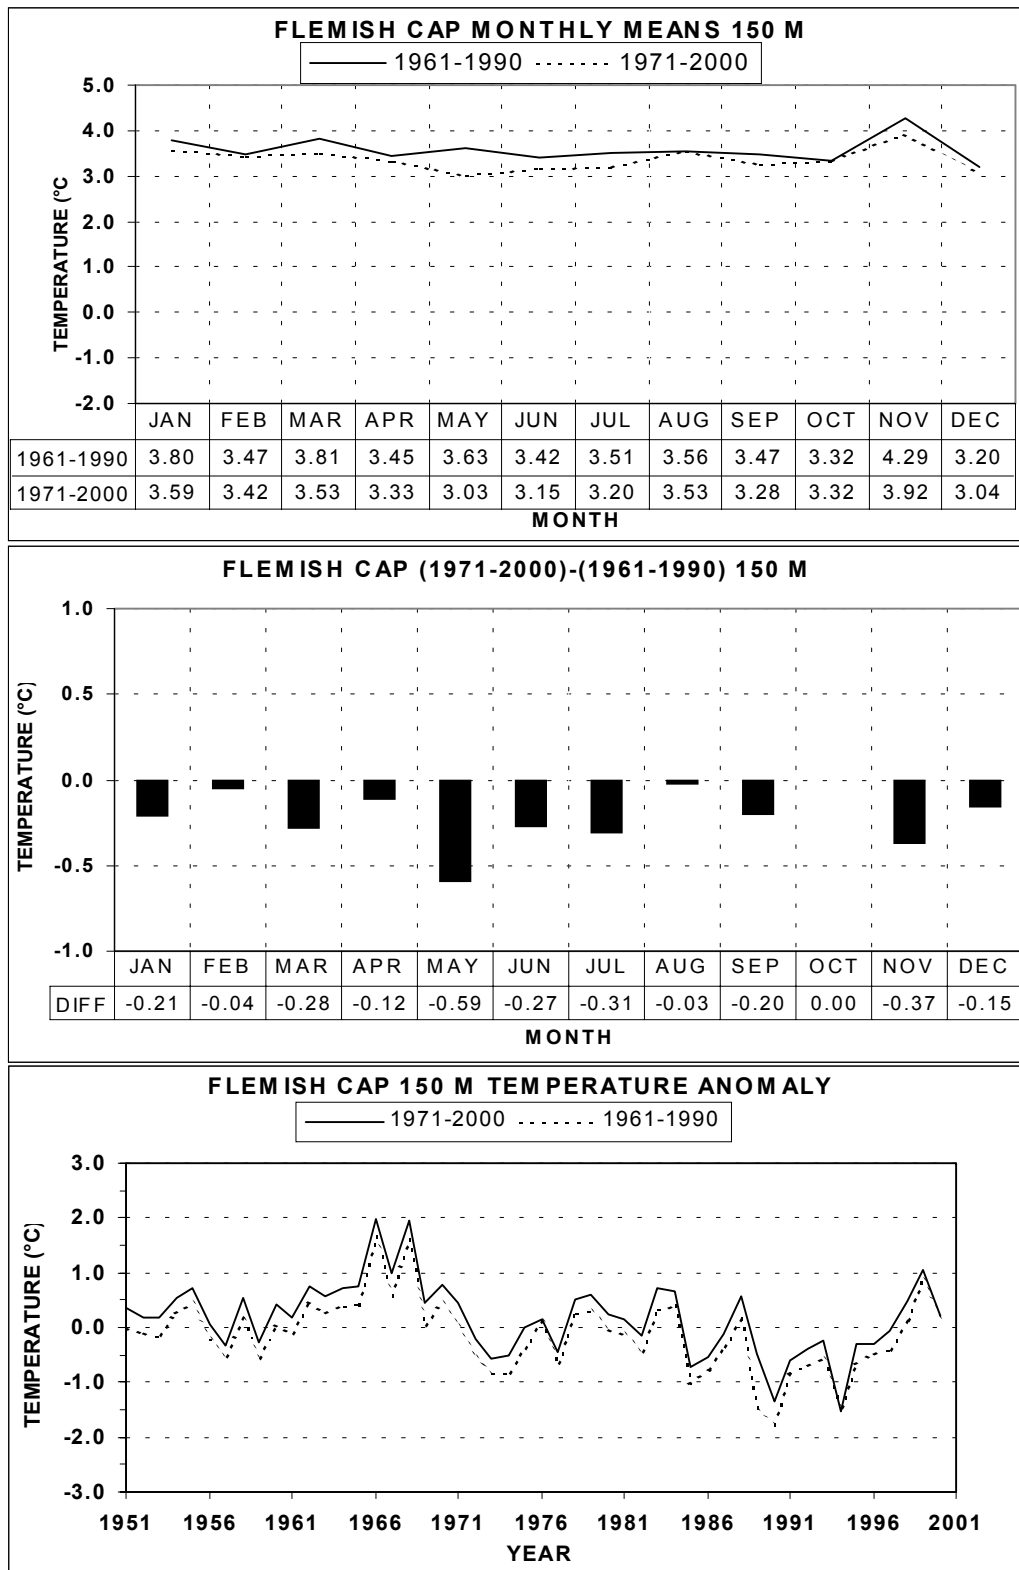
FLEMISH CAP MONTHLY MEANS 150 M

1961-1990 1971-2000

TEMPERATURE (°C

5.0
4.0
3.0
2.0
1.0
0.0
-1.0
-2.0

| | JAN | FEB | MAR | APR | MAY | JUN | JUL | AUG | SEP | OCT | NOV | DEC |
|---|---|---|---|---|---|---|---|---|---|---|---|---|
| 1961-1990 | 3.80 | 3.47 | 3.81 | 3.45 | 3.63 | 3.42 | 3.51 | 3.56 | 3.47 | 3.32 | 4.29 | 3.20 |
| 1971-2000 | 3.59 | 3.42 | 3.53 | 3.33 | 3.03 | 3.15 | 3.20 | 3.53 | 3.28 | 3.32 | 3.92 | 3.04 |

MONTH

FLEMISH CAP (1971-2000)-(1961-1990) 150 M

TEMPERATURE (°C)

1.0
0.5
0.0
-0.5
-1.0

| | JAN | FEB | MAR | APR | MAY | JUN | JUL | AUG | SEP | OCT | NOV | DEC |
|---|---|---|---|---|---|---|---|---|---|---|---|---|
| DIFF | -0.21 | -0.04 | -0.28 | -0.12 | -0.59 | -0.27 | -0.31 | -0.03 | -0.20 | 0.00 | -0.37 | -0.15 |

MONTH

FLEMISH CAP 150 M TEMPERATURE ANOMALY

1971-2000 1961-1990

TEMPERATURE (°C)

3.0
2.0
1.0
0.0
-1.0
-2.0
-3.0

1951 1956 1961 1966 1971 1976 1981 1986 1991 1996 2001

YEAR